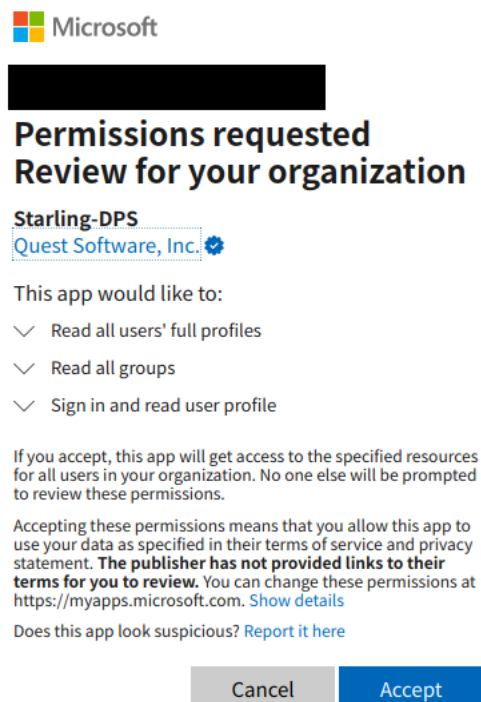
Microsoft

Permissions requested
Review for your organization

Starling-DPS
Quest Software, Inc.

This app would like to:

Read all users' full profiles

Read all groups

Sign in and read user profile

If you accept, this app will get access to the specified resources for all users in your organization. No one else will be prompted to review these permissions.

Accepting these permissions means that you allow this app to use your data as specified in their terms of service and privacy statement. The publisher has not provided links to their terms for you to review. You can change these permissions at https://myapps.microsoft.com. Show details

Does this app look suspicious? Report it here

Cancel Accept